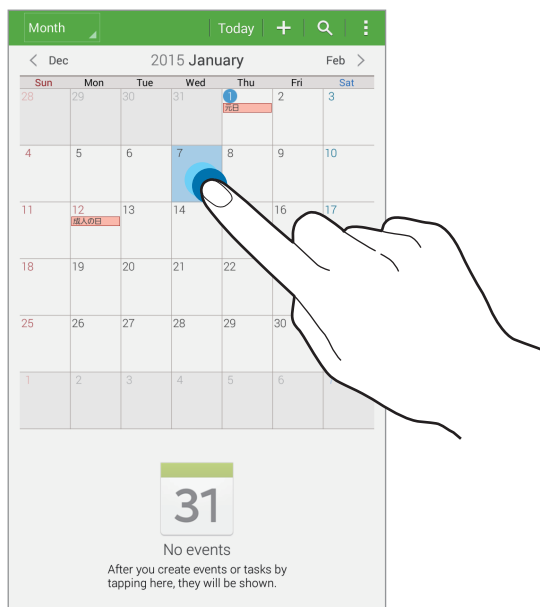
Month Today + ⋮

< Dec 2015 January Feb >

| Sun | Mon | Tue | Wed | Thu | Fri | Sat |
|---|---|---|---|---|---|---|
| 28 | 29 | 30 | 31 | 1 元日 | 2 | 3 |
| 4 | 5 | 6 | 7 | 8 | 9 | 10 |
| 11 | 12 成人の日 | 13 | 14 | | 16 | 17 |
| 18 | 19 | 20 | 21 | 22 | | |
| 25 | 26 | 27 | 28 | 29 | 30 | |
| 1 | 2 | 3 | 4 | 5 | 6 | 7 |

31

No events

After you create events or tasks by tapping here, they will be shown.